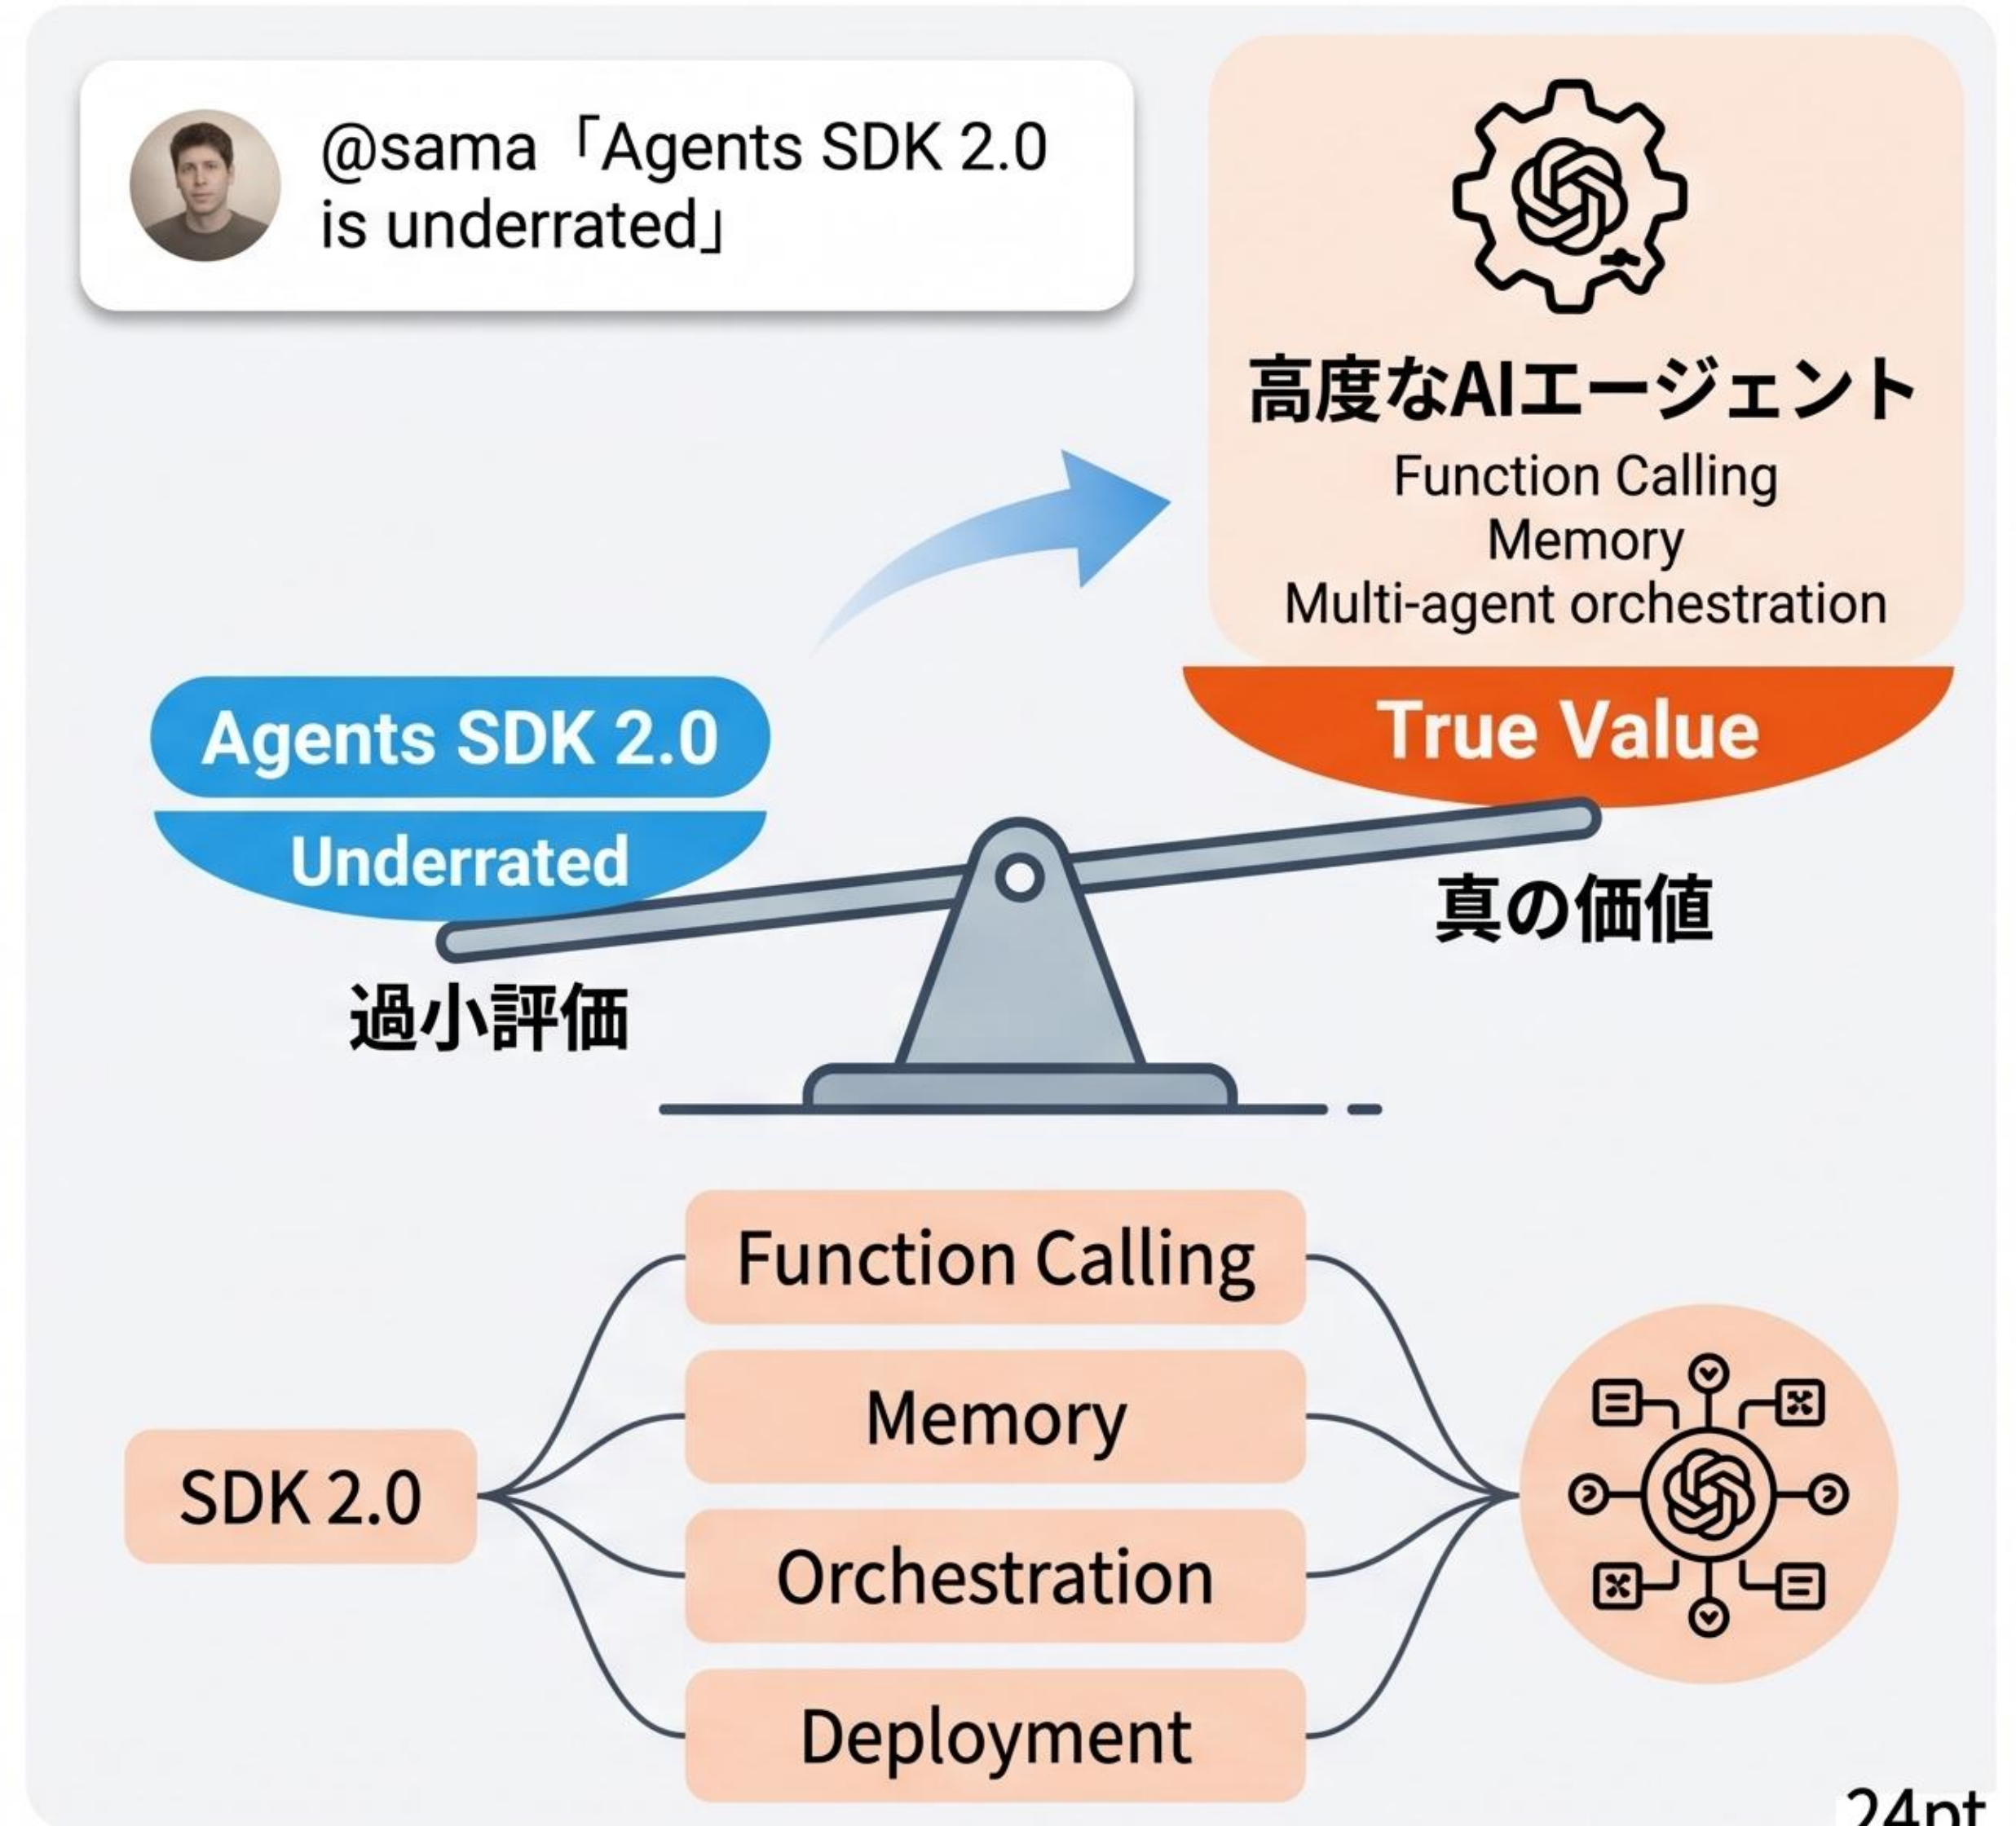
@sama「Agents SDK 2.0 is underrated」

高度なAIエージェント
Function Calling
Memory
Multi-agent orchestration

Agents SDK 2.0
Underrated
過小評価

True Value
真の価値

SDK 2.0

Function Calling
Memory
Orchestration
Deployment

24pt